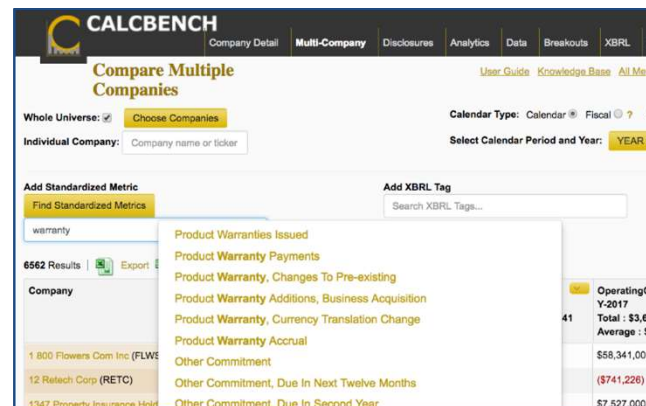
CALCBENCH

Company Detail Multi-Company Disclosures Analytics Data Breakouts XBRL

Compare Multiple Companies

User Guide Knowledge Base All Me

Whole Universe: ☑ Choose Companies

Individual Company: Company name or ticker

Calendar Type: Calendar ◉ Fiscal ○ ?

Select Calendar Period and Year: YEAR

Add Standardized Metric

Find Standardized Metrics

warranty

Add XBRL Tag

Search XBRL Tags...

Product Warranties Issued
Product Warranty Payments
Product Warranty, Changes To Pre-existing
Product Warranty Additions, Business Acquisition
Product Warranty, Currency Translation Change
Product Warranty Accrual
Other Commitment
Other Commitment, Due In Next Twelve Months
Other Commitment, Due In Second Year

6562 Results Export

Company

41

OperatingC Y-2017 Total : $3,6 Average : $

1 800 Flowers Com Inc (FLWS

$58,341,00

12 Retech Corp (RETC)

($741,226)

1347 Property Insurance Hold

$7,527,000